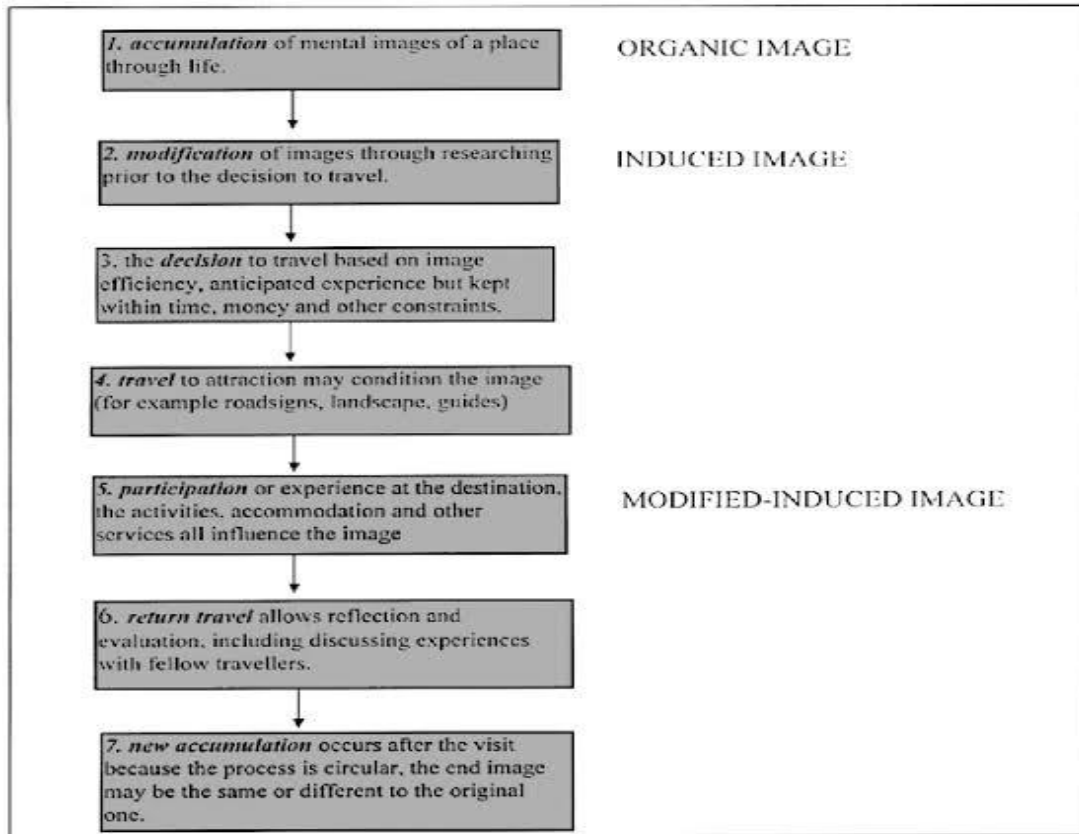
1. accumulation of mental images of a place through life.

ORGANIC IMAGE

2. modification of images through researching prior to the decision to travel.

INDUCED IMAGE

3. the decision to travel based on image efficiency, anticipated experience but kept within time, money and other constraints.

4. travel to attraction may condition the image (for example roadsigns, landscape, guides)

5. participation or experience at the destination, the activities, accommodation and other services all influence the image

MODIFIED-INDUCED IMAGE

6. return travel allows reflection and evaluation, including discussing experiences with fellow travellers.

7. new accumulation occurs after the visit because the process is circular, the end image may be the same or different to the original one.